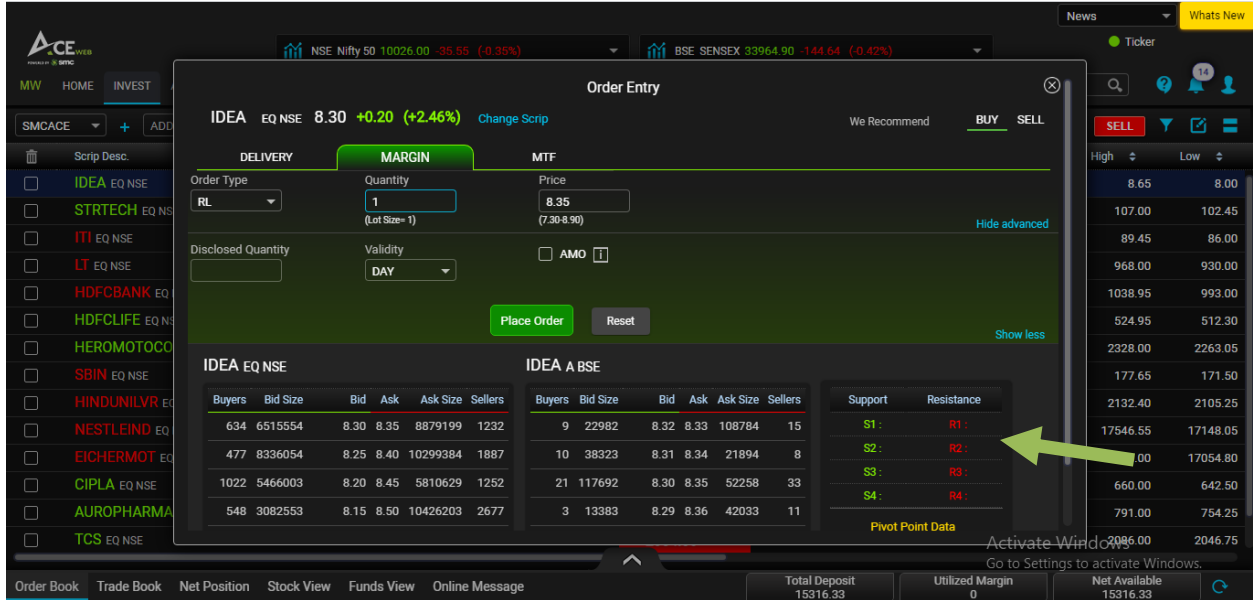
News
Whats New
ACE WEB
Ticker
NSE Nifty 50 10026.00 -35.55 (-0.35%)
BSE SENSEX 33964.90 -144.64 (-0.42%)
MW HOME INVEST
14
SMCACE + ADD
SELL
Scrip Desc.
High
Low

| | High | Low |
|---|---|---|
| IDEA EQ NSE | 8.65 | 8.00 |
| STRTECH EQ NS | 107.00 | 102.45 |
| ITI EQ NSE | 89.45 | 86.00 |
| LT EQ NSE | 968.00 | 930.00 |
| HDFCBANK EQ | 1038.95 | 993.00 |
| HDFCLIFE EQ NS | 524.95 | 512.30 |
| HEROMOTOCO | 2328.00 | 2263.05 |
| SBIN EQ NSE | 177.65 | 171.50 |
| HINDUNILVR EQ | 2132.40 | 2105.25 |
| NESTLEIND EQ | 17546.55 | 17148.05 |
| EICHERMOT EQ | .00 | 17054.80 |
| CIPLA EQ NSE | 660.00 | 642.50 |
| AUROPHARMA | 791.00 | 754.25 |
| TCS EQ NSE | 2086.00 | 2046.75 |

Order Entry
IDEA EQ NSE 8.30 +0.20 (+2.46%) Change Scrip
We Recommend BUY SELL
DELIVERY MARGIN MTF
Order Type
RL
Quantity
1
(Lot Size= 1)
Price
8.35
(7.30-8.90)
Hide advanced
Disclosed Quantity
Validity
DAY
AMO i
Place Order Reset
Show less

IDEA EQ NSE

| Buyers | Bid Size | Bid | Ask | Ask Size | Sellers |
|---|---|---|---|---|---|
| 634 | 6515554 | 8.30 | 8.35 | 8879199 | 1232 |
| 477 | 8336054 | 8.25 | 8.40 | 10299384 | 1887 |
| 1022 | 5466003 | 8.20 | 8.45 | 5810629 | 1252 |
| 548 | 3082553 | 8.15 | 8.50 | 10426203 | 2677 |

IDEA A BSE

| Buyers | Bid Size | Bid | Ask | Ask Size | Sellers |
|---|---|---|---|---|---|
| 9 | 22982 | 8.32 | 8.33 | 108784 | 15 |
| 10 | 38323 | 8.31 | 8.34 | 21894 | 8 |
| 21 | 117692 | 8.30 | 8.35 | 52258 | 33 |
| 3 | 13383 | 8.29 | 8.36 | 42033 | 11 |

| Support | Resistance |
|---|---|
| S1 : | R1 : |
| S2 : | R2 : |
| S3 : | R3 : |
| S4 : | R4 : |

Pivot Point Data
Activate Windows
Go to Settings to activate Windows.
Order Book Trade Book Net Position Stock View Funds View Online Message
Total Deposit 15316.33
Utilized Margin 0
Net Available 15316.33